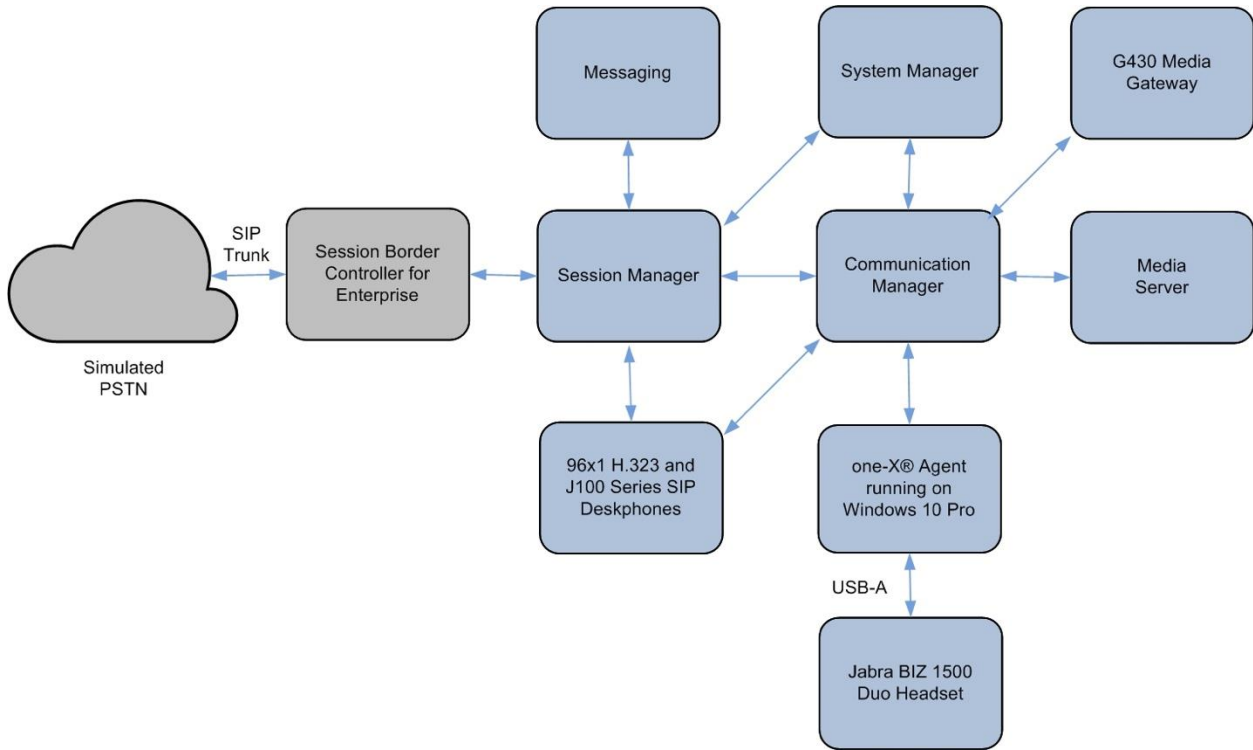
Messaging

System Manager

G430 Media Gateway

SIP Trunk

Session Border Controller for Enterprise

Session Manager

Communication Manager

Media Server

Simulated PSTN

96x1 H.323 and J100 Series SIP Deskphones

one-X® Agent running on Windows 10 Pro

USB-A

Jabra BIZ 1500 Duo Headset